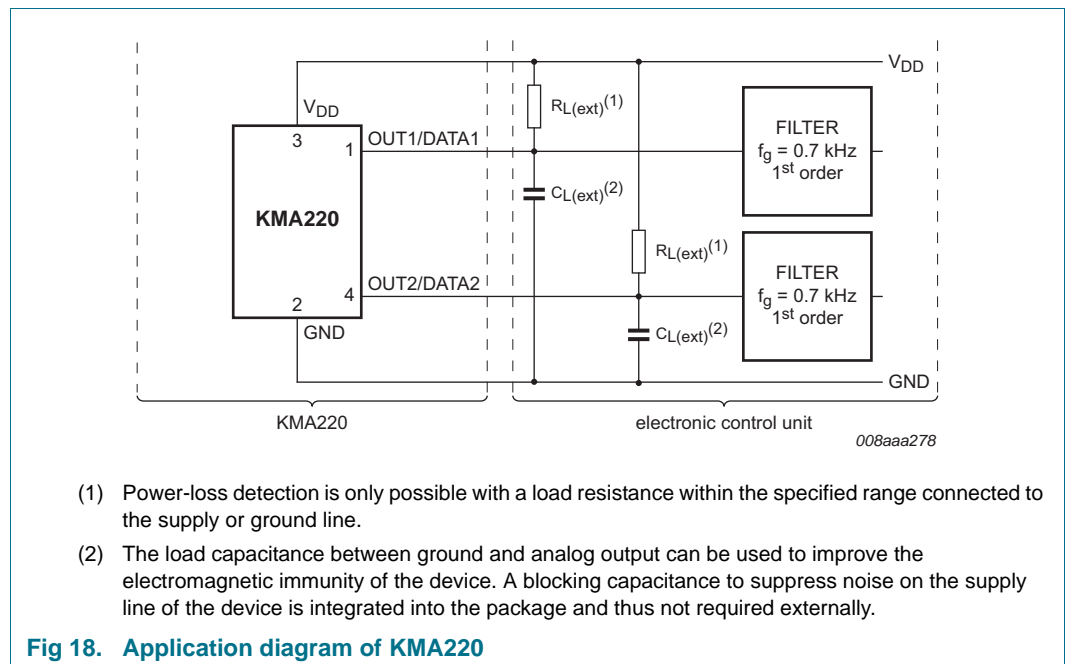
$V_{DD}$

$V_{DD}$

3

1

OUT1/DATA1

$R_{L(ext)}^{(1)}$

FILTER
$f_g$ = 0.7 kHz
1$^{st}$ order

$C_{L(ext)}^{(2)}$

KMA220

$R_{L(ext)}^{(1)}$

FILTER
$f_g$ = 0.7 kHz
1$^{st}$ order

OUT2/DATA2

4

2

GND

$C_{L(ext)}^{(2)}$

GND

KMA220

electronic control unit

008aaa278

(1) Power-loss detection is only possible with a load resistance within the specified range connected to the supply or ground line.

(2) The load capacitance between ground and analog output can be used to improve the electromagnetic immunity of the device. A blocking capacitance to suppress noise on the supply line of the device is integrated into the package and thus not required externally.

Fig 18. Application diagram of KMA220